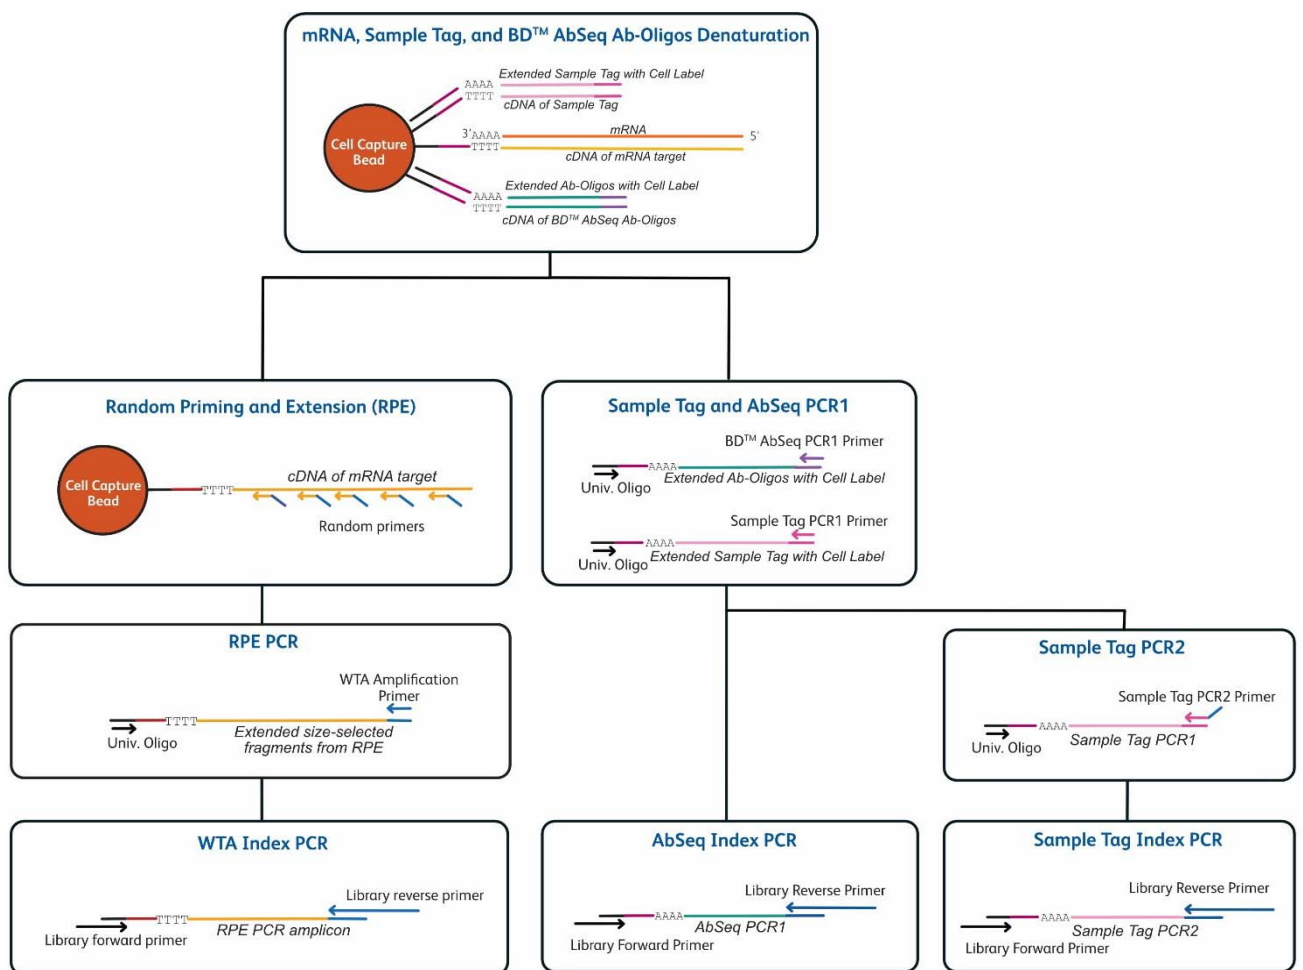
mRNA, Sample Tag, and BD$^{TM}$ AbSeq Ab-Oligos Denaturation

Cell Capture Bead

AAAA
TTTT
Extended Sample Tag with Cell Label
cDNA of Sample Tag

3' AAAA
TTTT
mRNA
5'
cDNA of mRNA target

AAAA
TTTT
Extended Ab-Oligos with Cell Label
cDNA of BD$^{TM}$ AbSeq Ab-Oligos

Random Priming and Extension (RPE)

Cell Capture Bead
TTTT
cDNA of mRNA target
Random primers

Sample Tag and AbSeq PCR1

BD$^{TM}$ AbSeq PCR1 Primer
AAAA
Univ. Oligo
Extended Ab-Oligos with Cell Label

Sample Tag PCR1 Primer
AAAA
Univ. Oligo
Extended Sample Tag with Cell Label

RPE PCR

WTA Amplification Primer
TTTT
Univ. Oligo
Extended size-selected fragments from RPE

Sample Tag PCR2

Sample Tag PCR2 Primer
AAAA
Univ. Oligo
Sample Tag PCR1

WTA Index PCR

Library reverse primer
TTTT
Library forward primer
RPE PCR amplicon

AbSeq Index PCR

Library Reverse Primer
AAAA
AbSeq PCR1
Library Forward Primer

Sample Tag Index PCR

Library Reverse Primer
AAAA
Sample Tag PCR2
Library Forward Primer